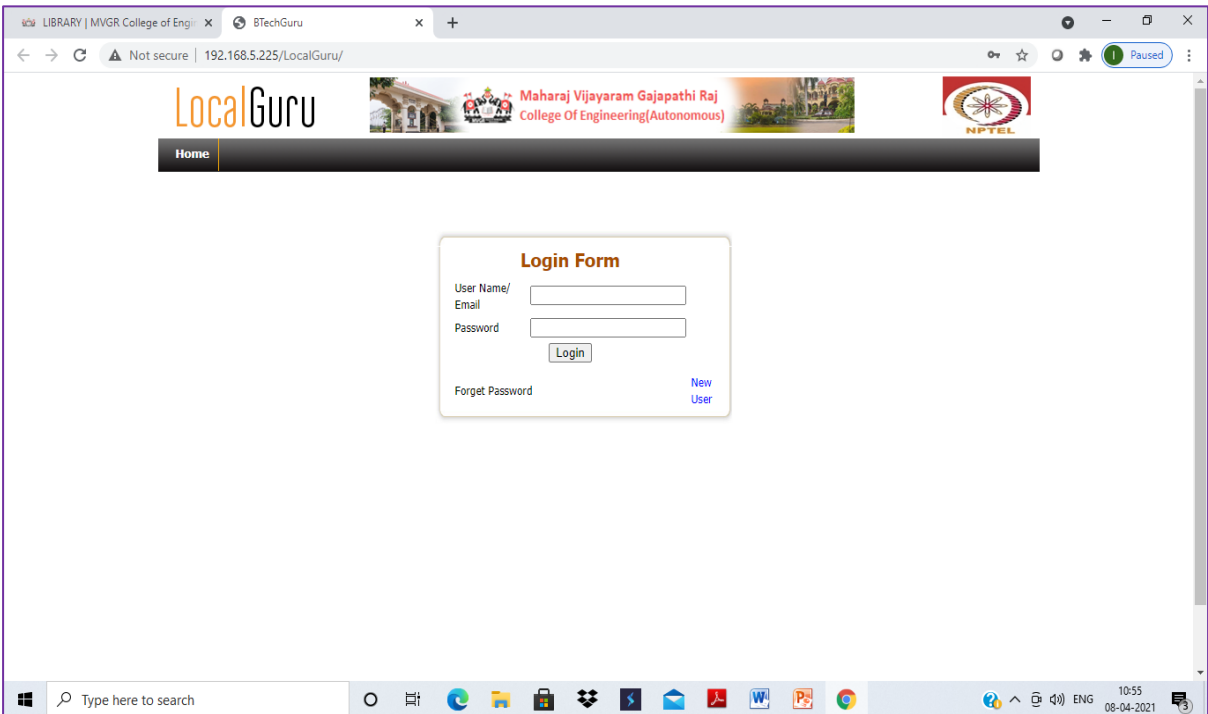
LIBRARY | MVGR College of Engi ×
BTechGuru ×
+

Not secure | 192.168.5.225/LocalGuru/

I Paused

LocalGuru

Maharaj Vijayaram Gajapathi Raj
College Of Engineering(Autonomous)

NPTEL

Home

Login Form

User Name/ Email

Password

Login

Forget Password

New User

Type here to search

ENG

10:55
08-04-2021

3